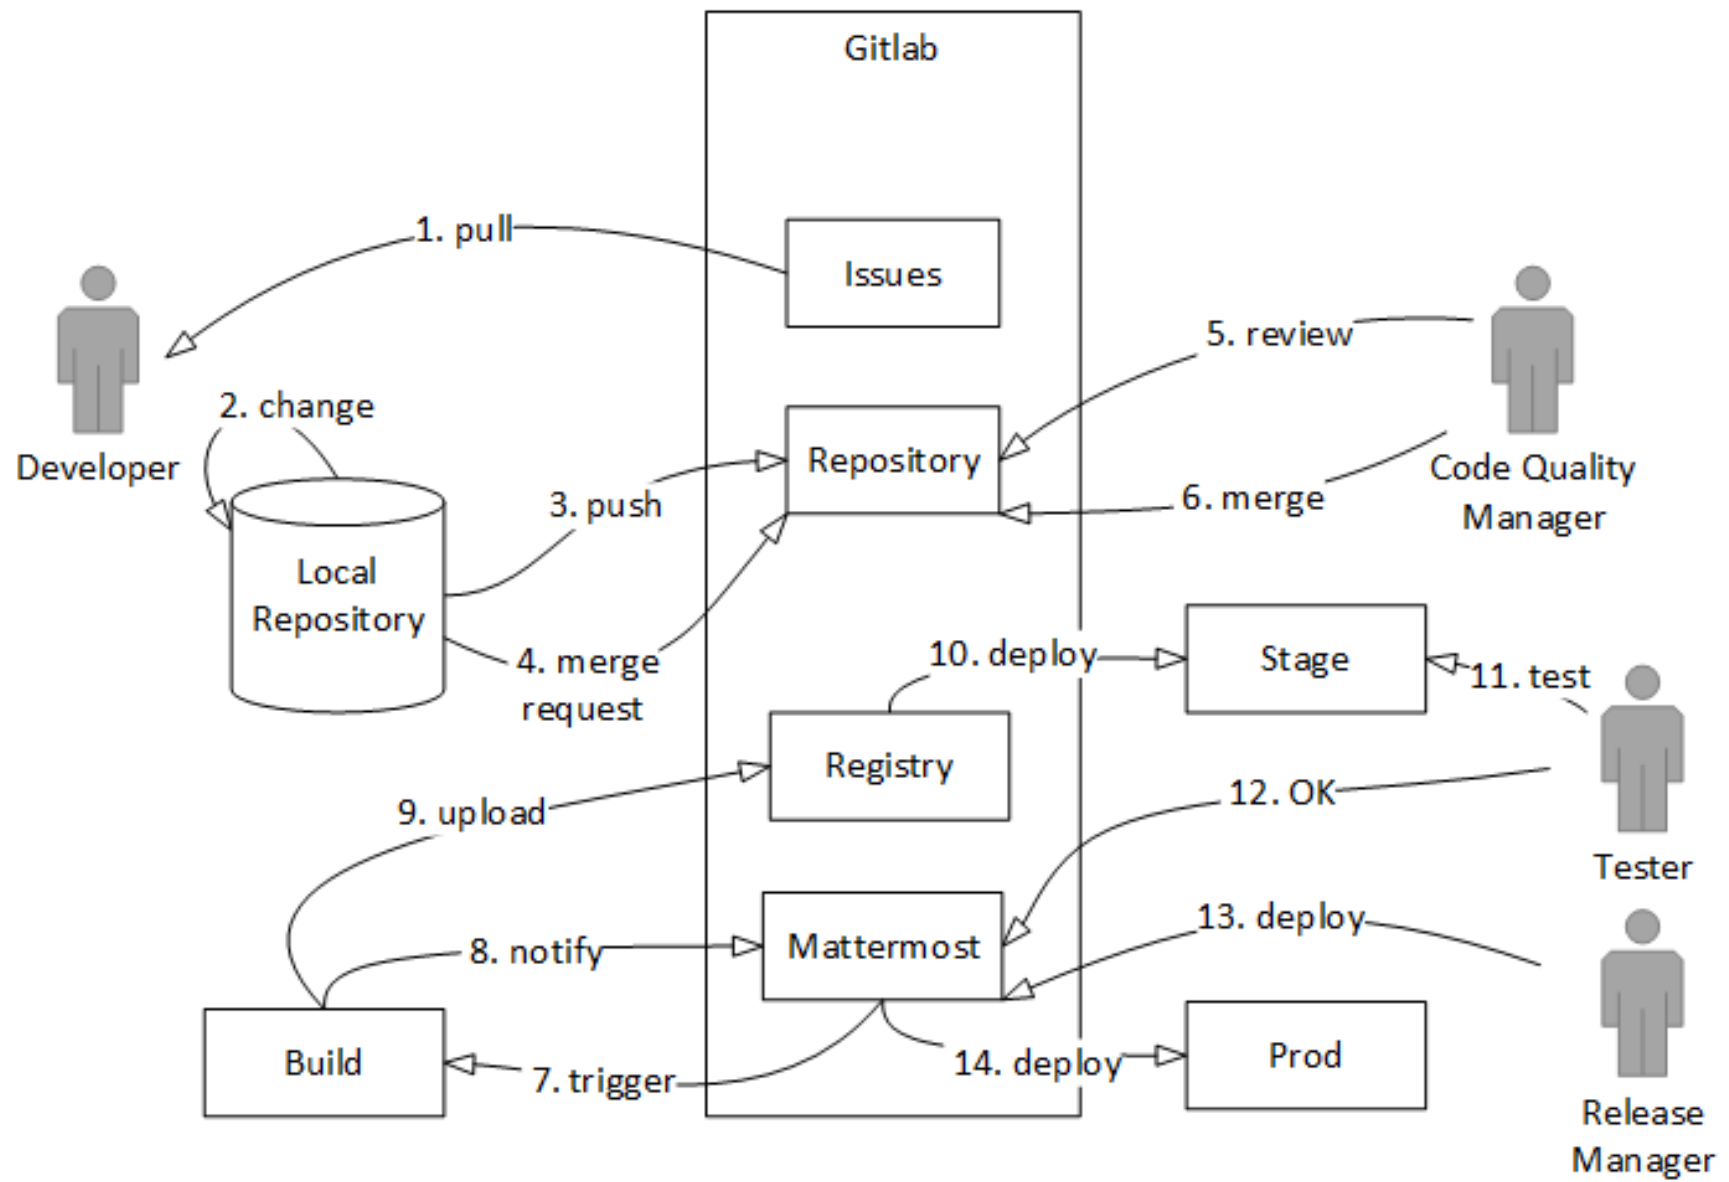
Gitlab

1. pull

Issues

Developer

2. change

5. review

Repository

Code Quality Manager

3. push

6. merge

Local Repository

4. merge request

10. deploy

Stage

11. test

Registry

9. upload

12. OK

Tester

Mattermost

13. deploy

8. notify

Build

7. trigger

14. deploy

Prod

Release Manager